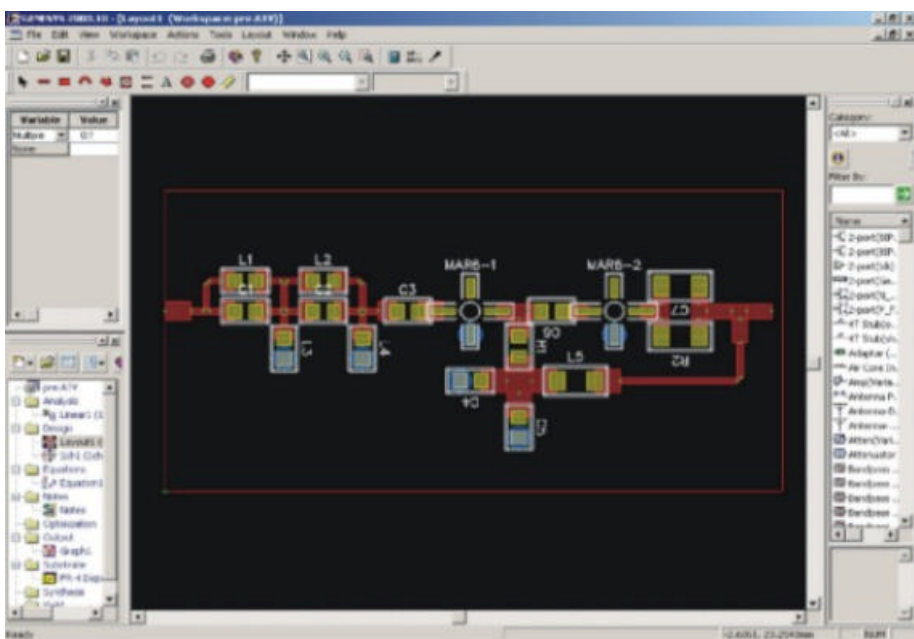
GENESYS 2003.10 - [Layout1 (Workspace: pre-A79)]
File Edit View Workspace Actions Tools Layout Window Help

Variable Value
Multiple 0.7
None

L1 L2 MAR6−1 MAR6−2
C1 C2 C3
L3 L4 C6 C7
L5 R1 R2
C4 C5

pre-A79
Analysis
Linear1
Design
Layout1
Sch1
Equations
Equation1
Notes
Notes
Optimization
Output
Graph1
Substrate
FR-4
Synthesis

Category:
<All>
Filter By:
Name
2-port (S)P...
2-port (S)P...
2-port (Y)...
2-port (Z)...
2-port (Y)...
2-port (Z)...
4T Stub...
4T Stub...
Adapter (...
Air Core In...
Amp (Varia...
Antenna P...
Antenna B...
Antenna ...
Atten (Vari...
Attenuator
Bandpass ...
Bandpass ...
Bandpass ...
Bandpass ...

Ready
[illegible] NUM